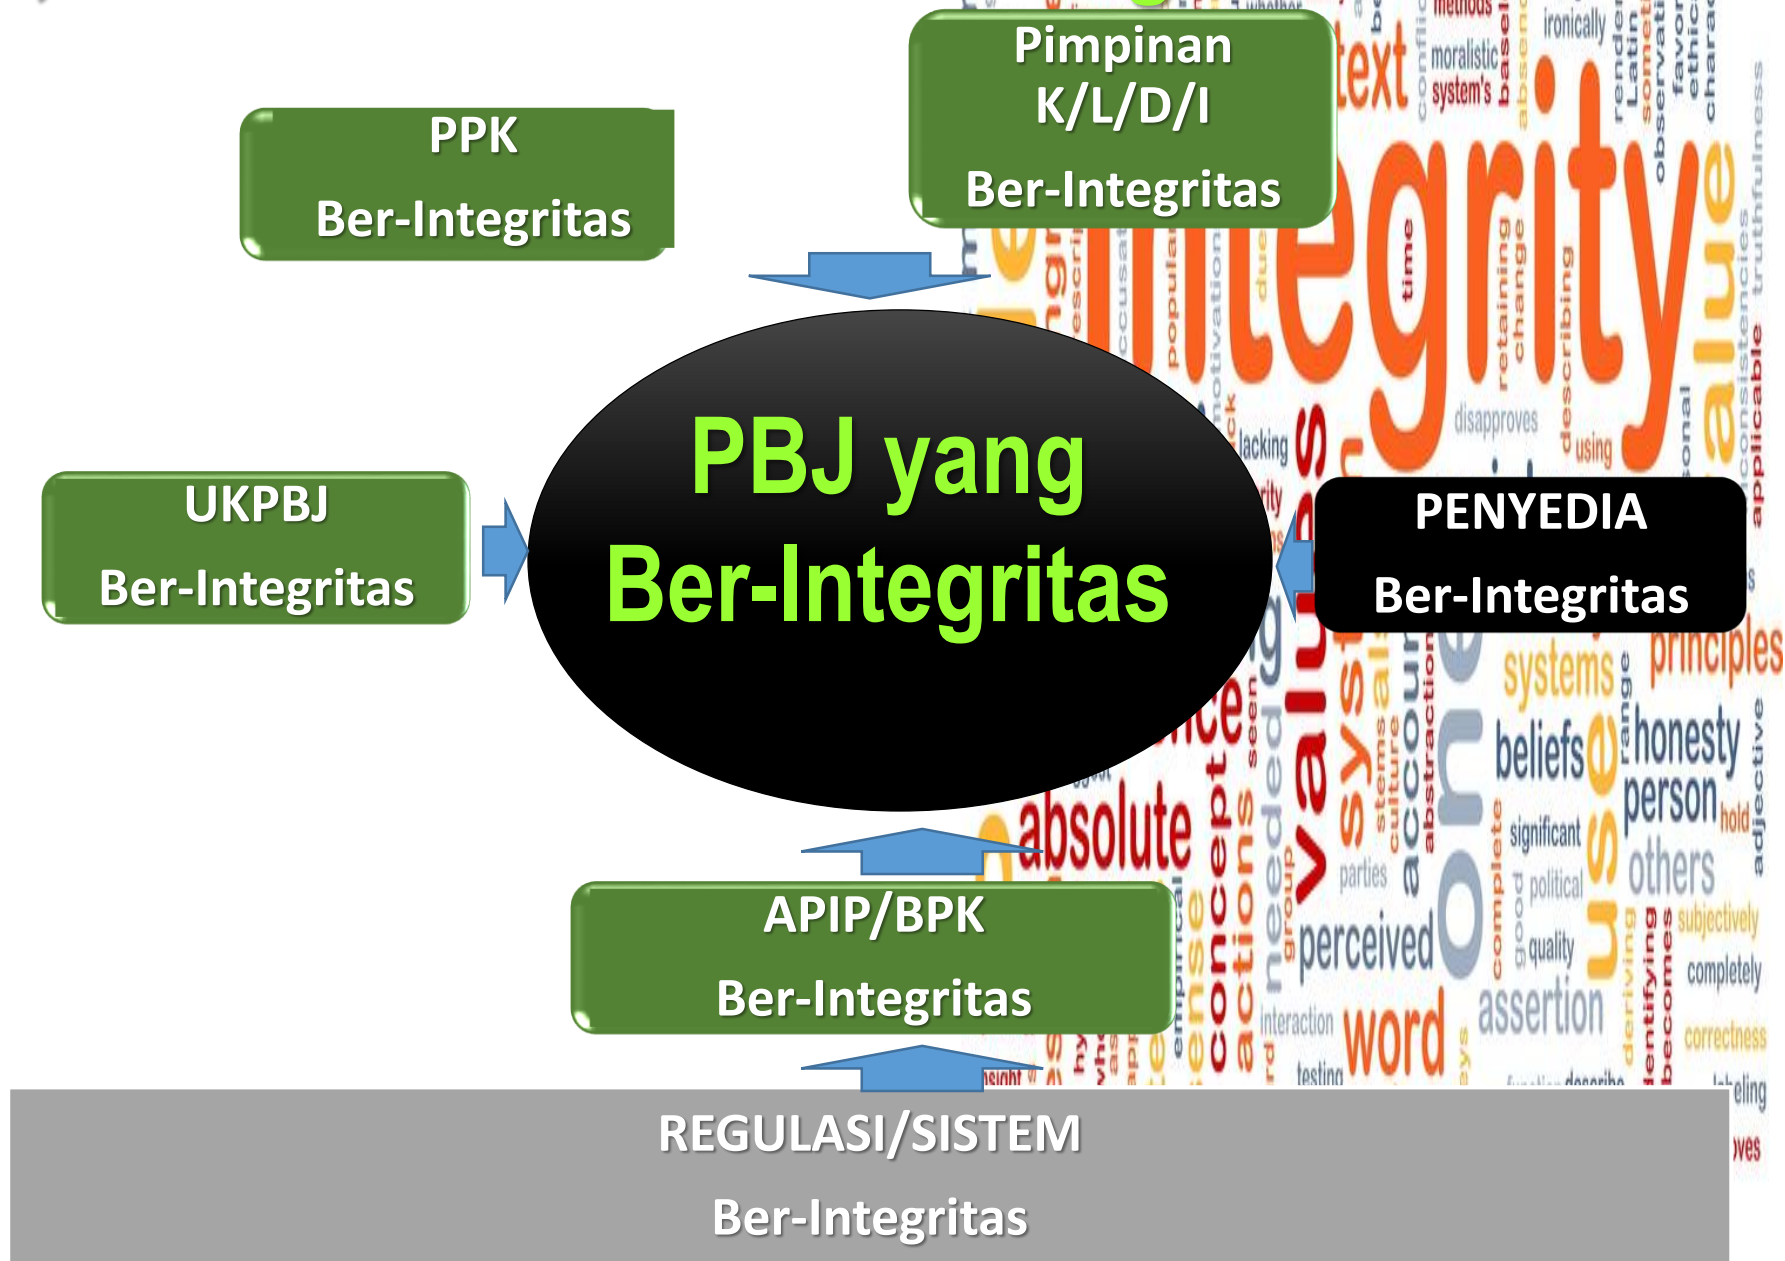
PPK

Ber-Integritas

Pimpinan K/L/D/I

Ber-Integritas

UKPBJ

Ber-Integritas

PBJ yang Ber-Integritas

PENYEDIA

Ber-Integritas

APIP/BPK

Ber-Integritas

REGULASI/SISTEM

Ber-Integritas

integrity text moralistic system's ironically methods time retaining change describing disapproves using value lacking values systems principles beliefs honesty person others significant political quality perceived parties absolute concept actions needed group one assertion word interaction testing subjectively completely correctness adjective applicable truthfulness consistencies